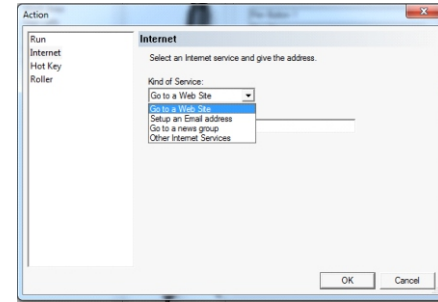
Action

Run
Internet
Hot Key
Roller

Internet

Select an Internet service and give the address.

Kind of Service:

Go to a Web Site

Go to a Web Site
Setup an Email address
Go to a news group
Other Internet Services

OK
Cancel